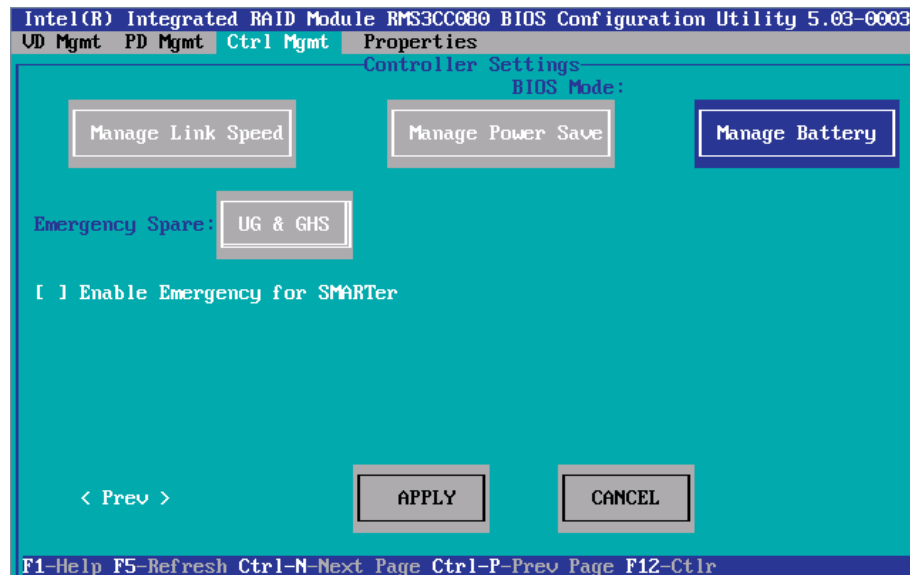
Intel(R) Integrated RAID Module RMS3CC080 BIOS Configuration Utility 5.03-0003
VD Mgmt PD Mgmt Ctrl Mgmt Properties

Controller Settings

BIOS Mode:

Manage Link Speed
Manage Power Save
Manage Battery

Emergency Spare: UG & GHS

[ ] Enable Emergency for SMARTer

< Prev >
APPLY
CANCEL

F1-Help F5-Refresh Ctrl-N-Next Page Ctrl-P-Prev Page F12-Ctlr